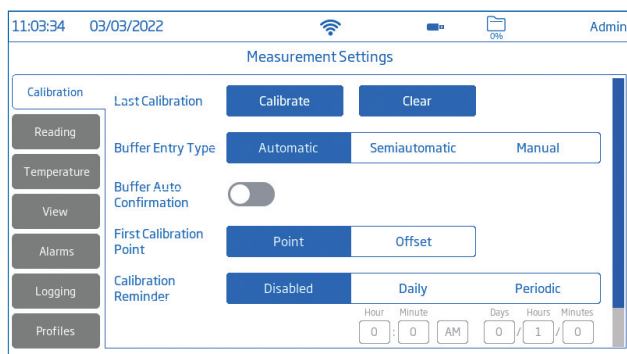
11:03:34 03/03/2022 0% Admin

Measurement Settings

Calibration
Reading
Temperature
View
Alarms
Logging
Profiles

Last Calibration
Calibrate
Clear

Buffer Entry Type
Automatic
Semiautomatic
Manual

Buffer Auto Confirmation

First Calibration Point
Point
Offset

Calibration Reminder
Disabled
Daily
Periodic

Hour 0 : Minute 0 AM
Days 0 / Hours 1 / Minutes 0